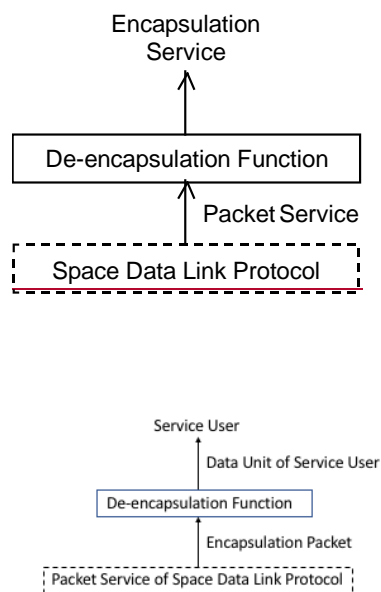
Encapsulation Service

De-encapsulation Function

Packet Service

Space Data Link Protocol

Service User

Data Unit of Service User

De-encapsulation Function

Encapsulation Packet

Packet Service of Space Data Link Protocol